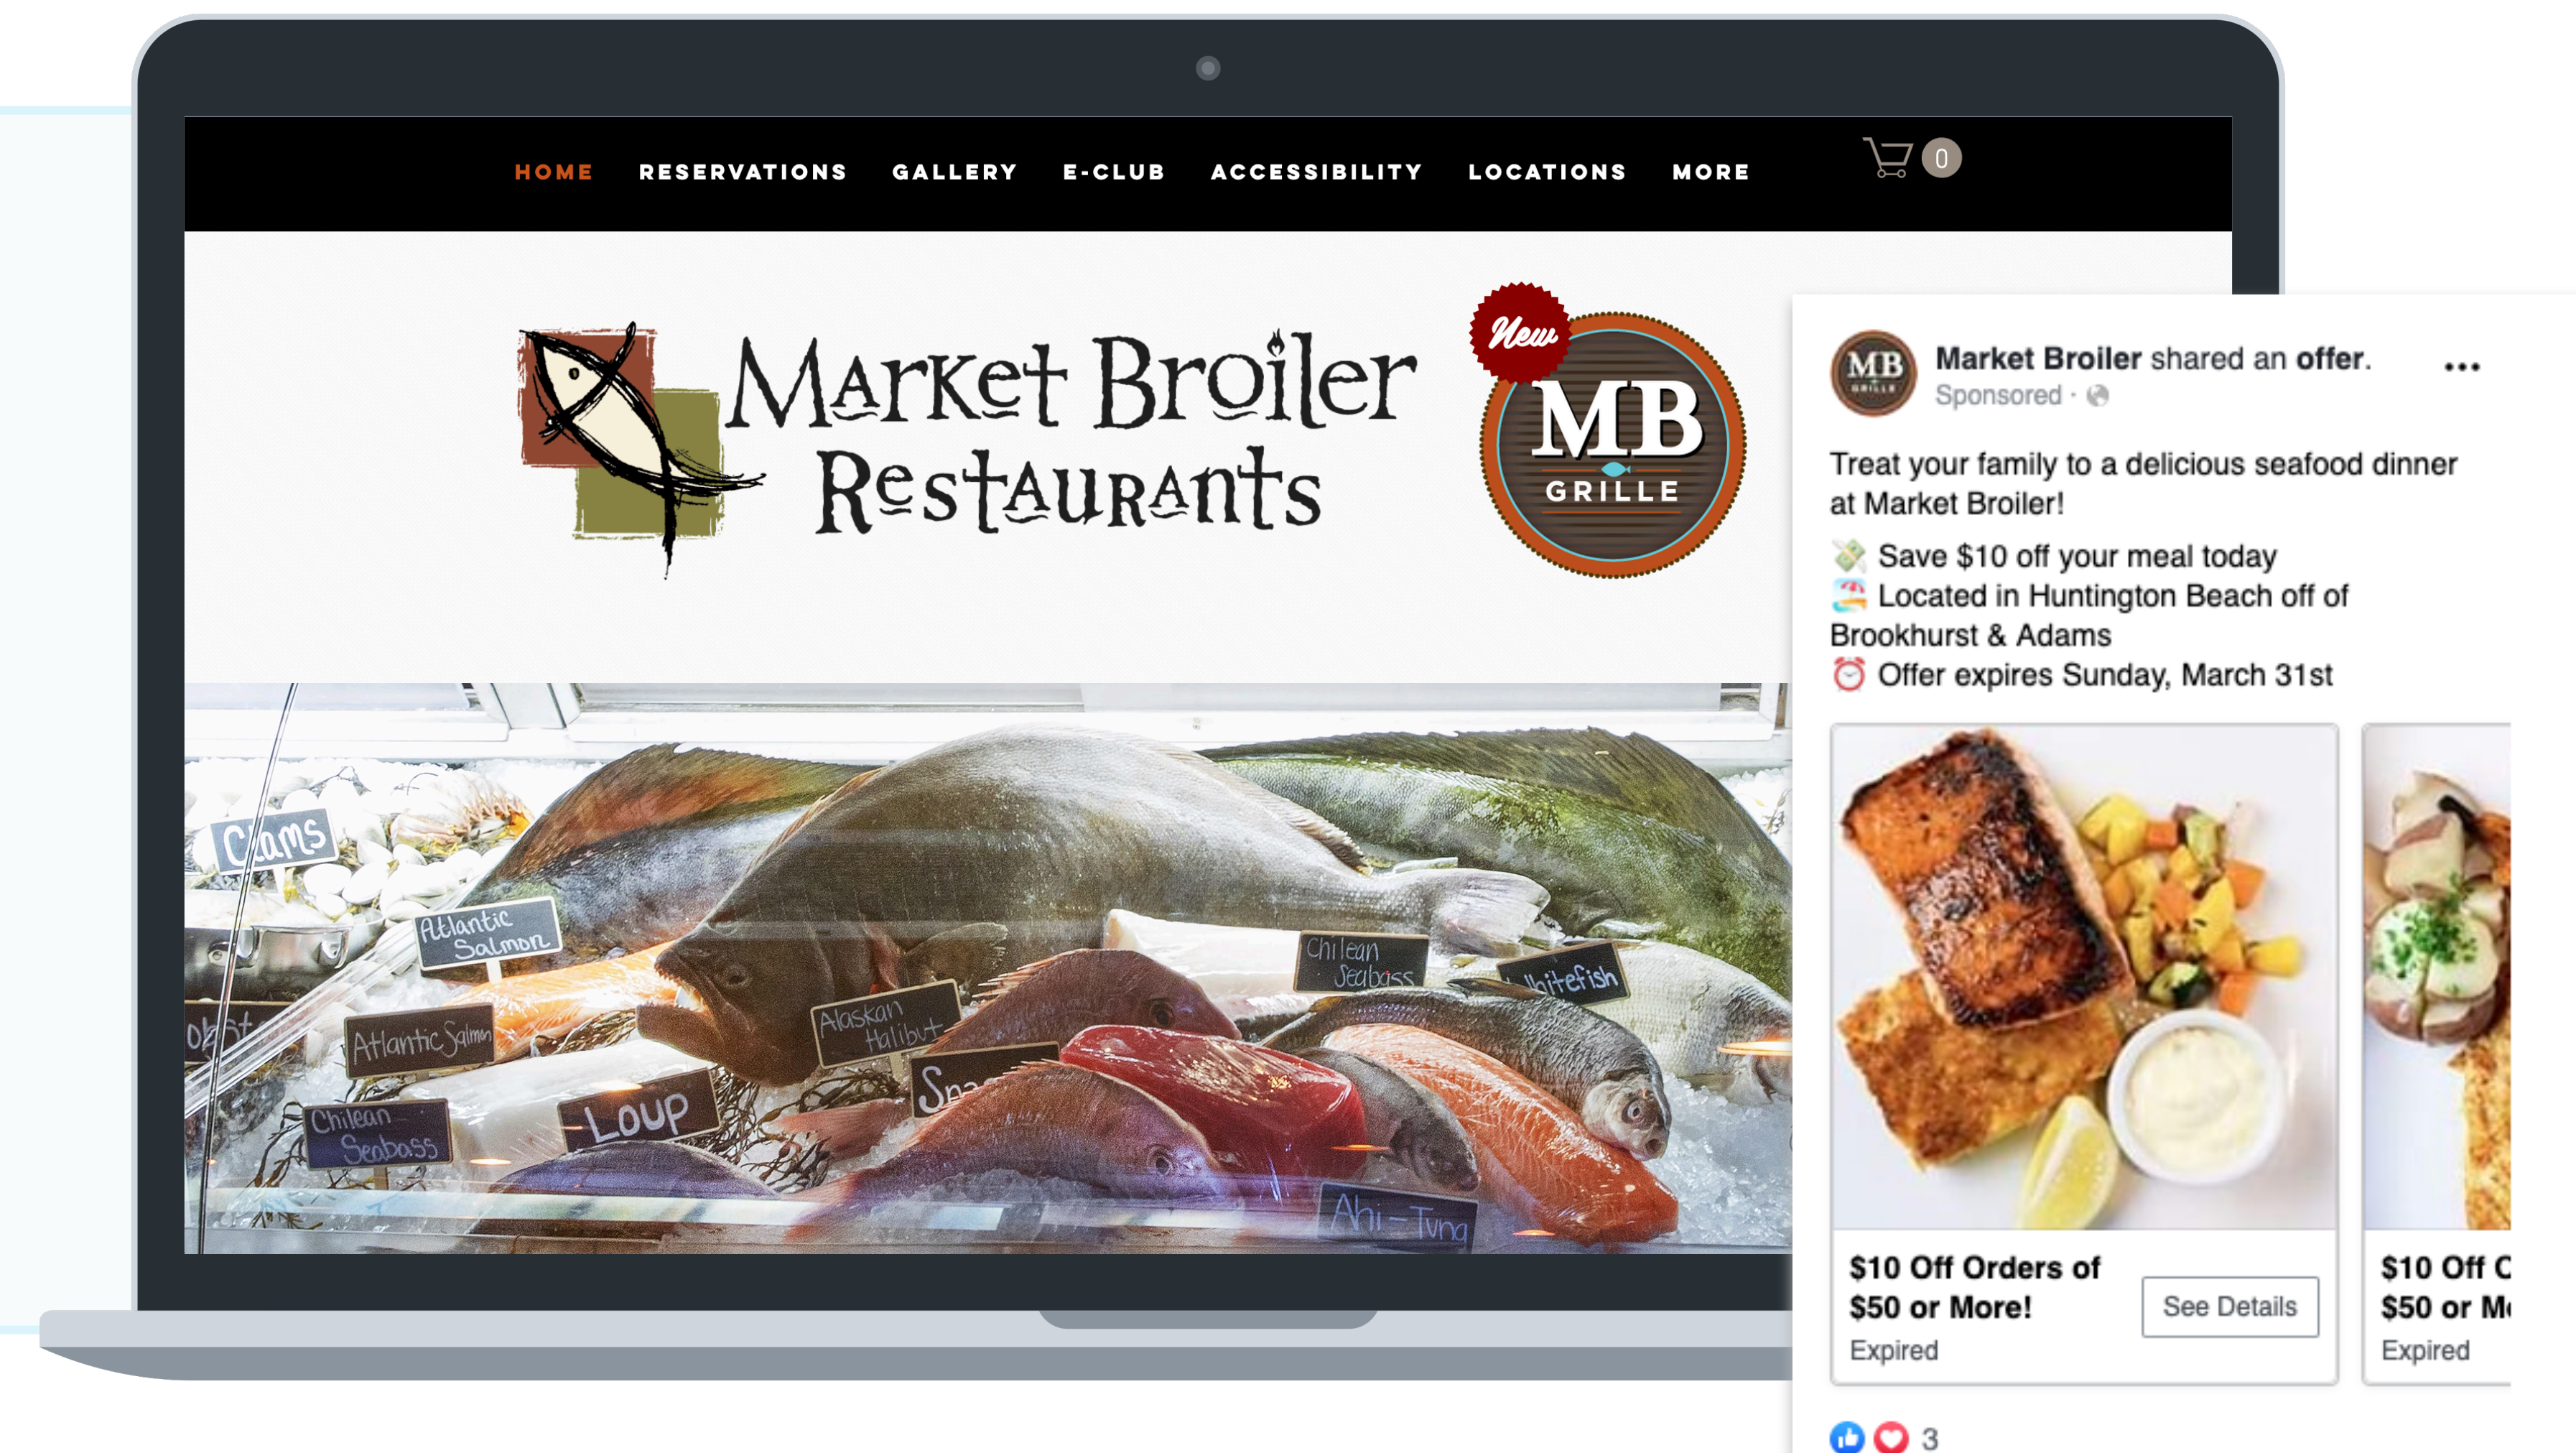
HOME RESERVATIONS GALLERY E-CLUB ACCESSIBILITY LOCATIONS MORE

0

Market Broiler Restaurants

New

MB GRILLE

Clams

Atlantic Salmon

Atlantic Salmon

Alaskan Halibut

Chilean Seabass

Whitefish

Chilean Seabass

Loup

Ahi-Tuna

Market Broiler shared an offer.
Sponsored ·

...

Treat your family to a delicious seafood dinner at Market Broiler!

Save $10 off your meal today
Located in Huntington Beach off of Brookhurst & Adams
Offer expires Sunday, March 31st

$10 Off Orders of $50 or More!
Expired

See Details

$10 Off C
$50 or M
Expired

3